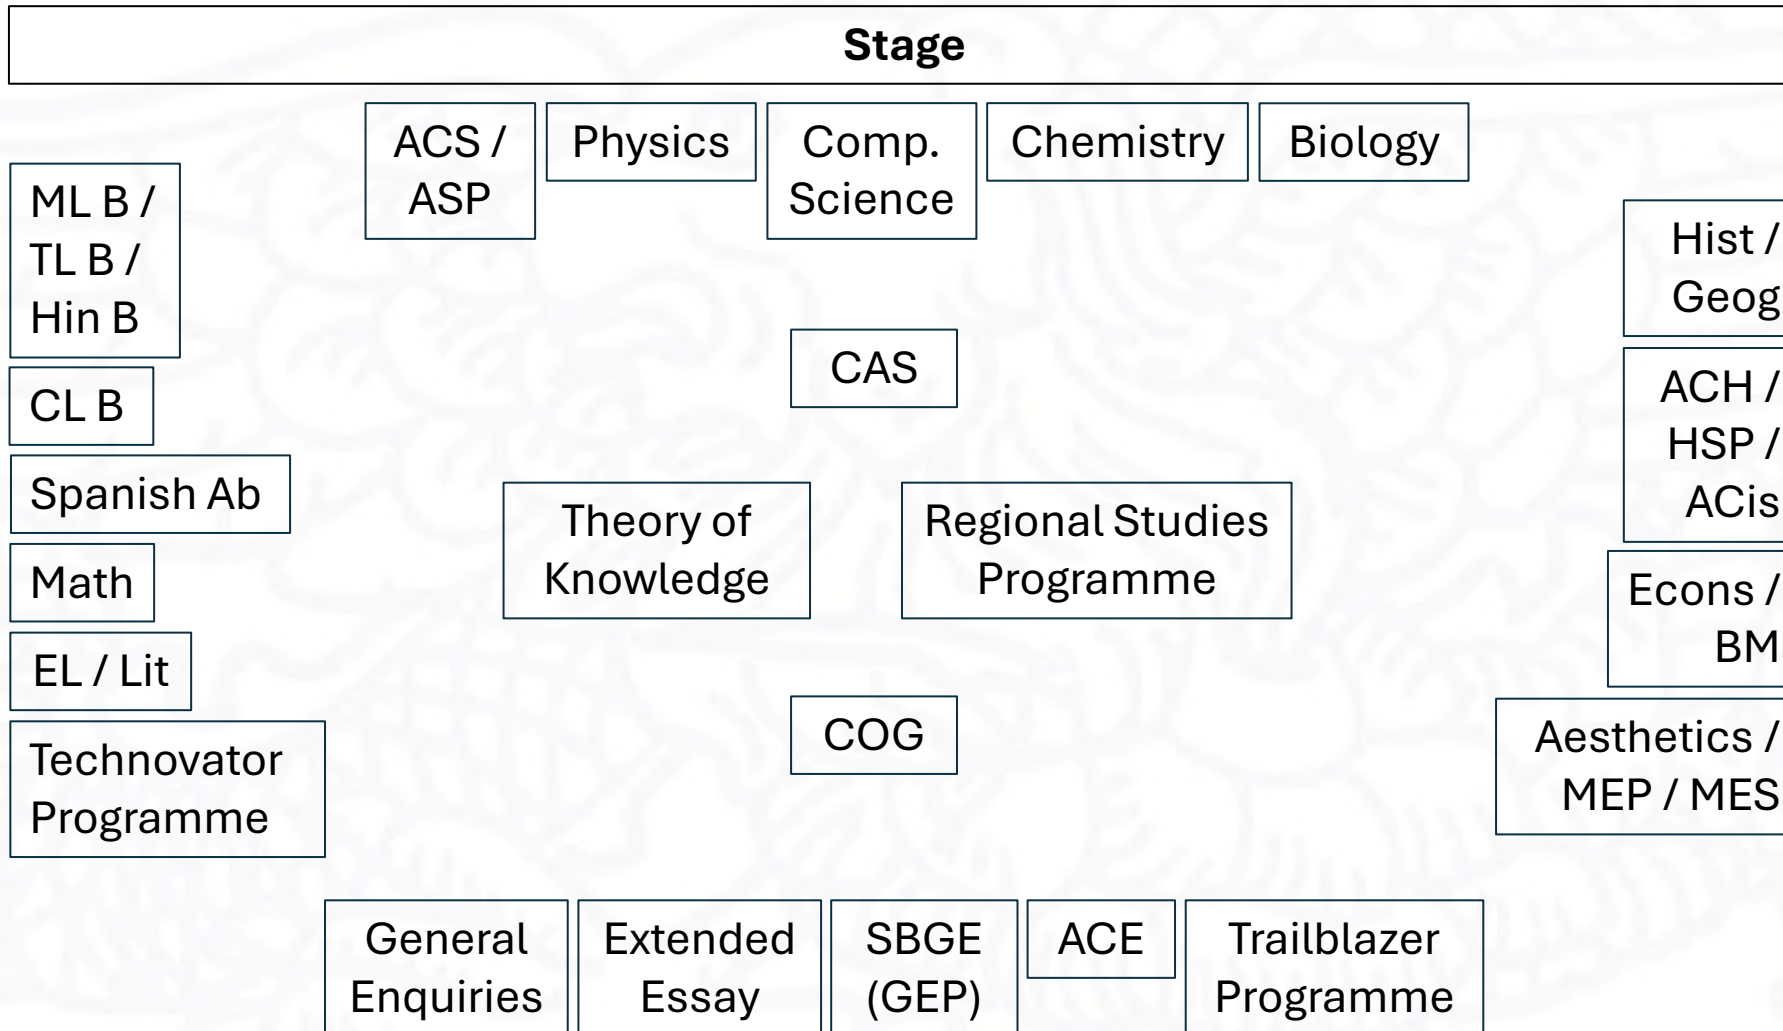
Stage

ACS / ASP

Physics

Comp. Science

Chemistry

Biology

ML B / TL B / Hin B

CL B

Spanish Ab

Math

EL / Lit

Technovator Programme

CAS

Theory of Knowledge

Regional Studies Programme

COG

Hist / Geog

ACH / HSP / ACis

Econs / BM

Aesthetics / MEP / MES

General Enquiries

Extended Essay

SBGE (GEP)

ACE

Trailblazer Programme